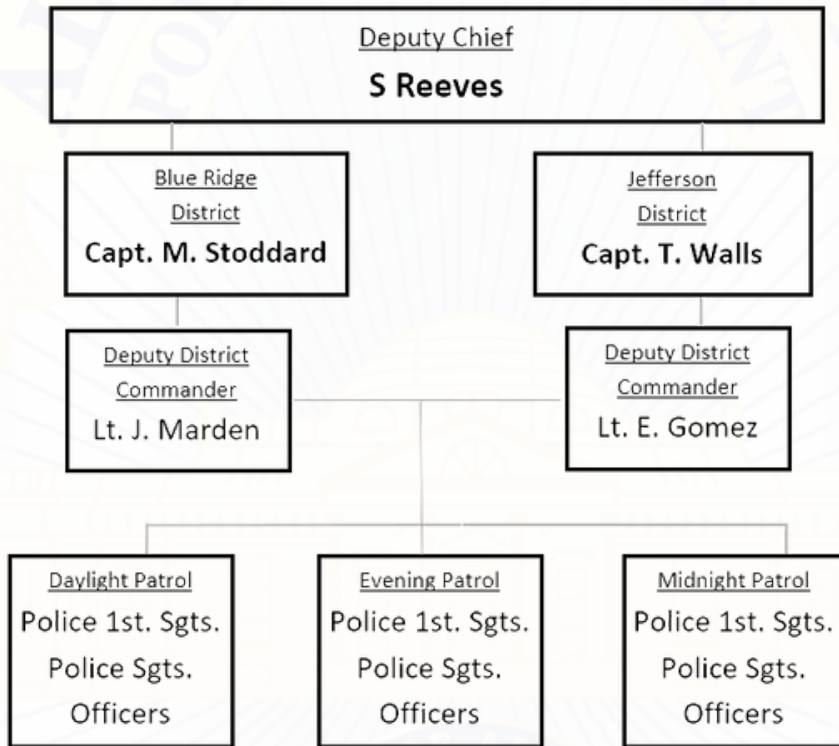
Deputy Chief
S Reeves

Blue Ridge District
Capt. M. Stoddard

Jefferson District
Capt. T. Walls

Deputy District Commander
Lt. J. Marden

Deputy District Commander
Lt. E. Gomez

Daylight Patrol
Police 1st. Sgts.
Police Sgts.
Officers

Evening Patrol
Police 1st. Sgts.
Police Sgts.
Officers

Midnight Patrol
Police 1st. Sgts.
Police Sgts.
Officers